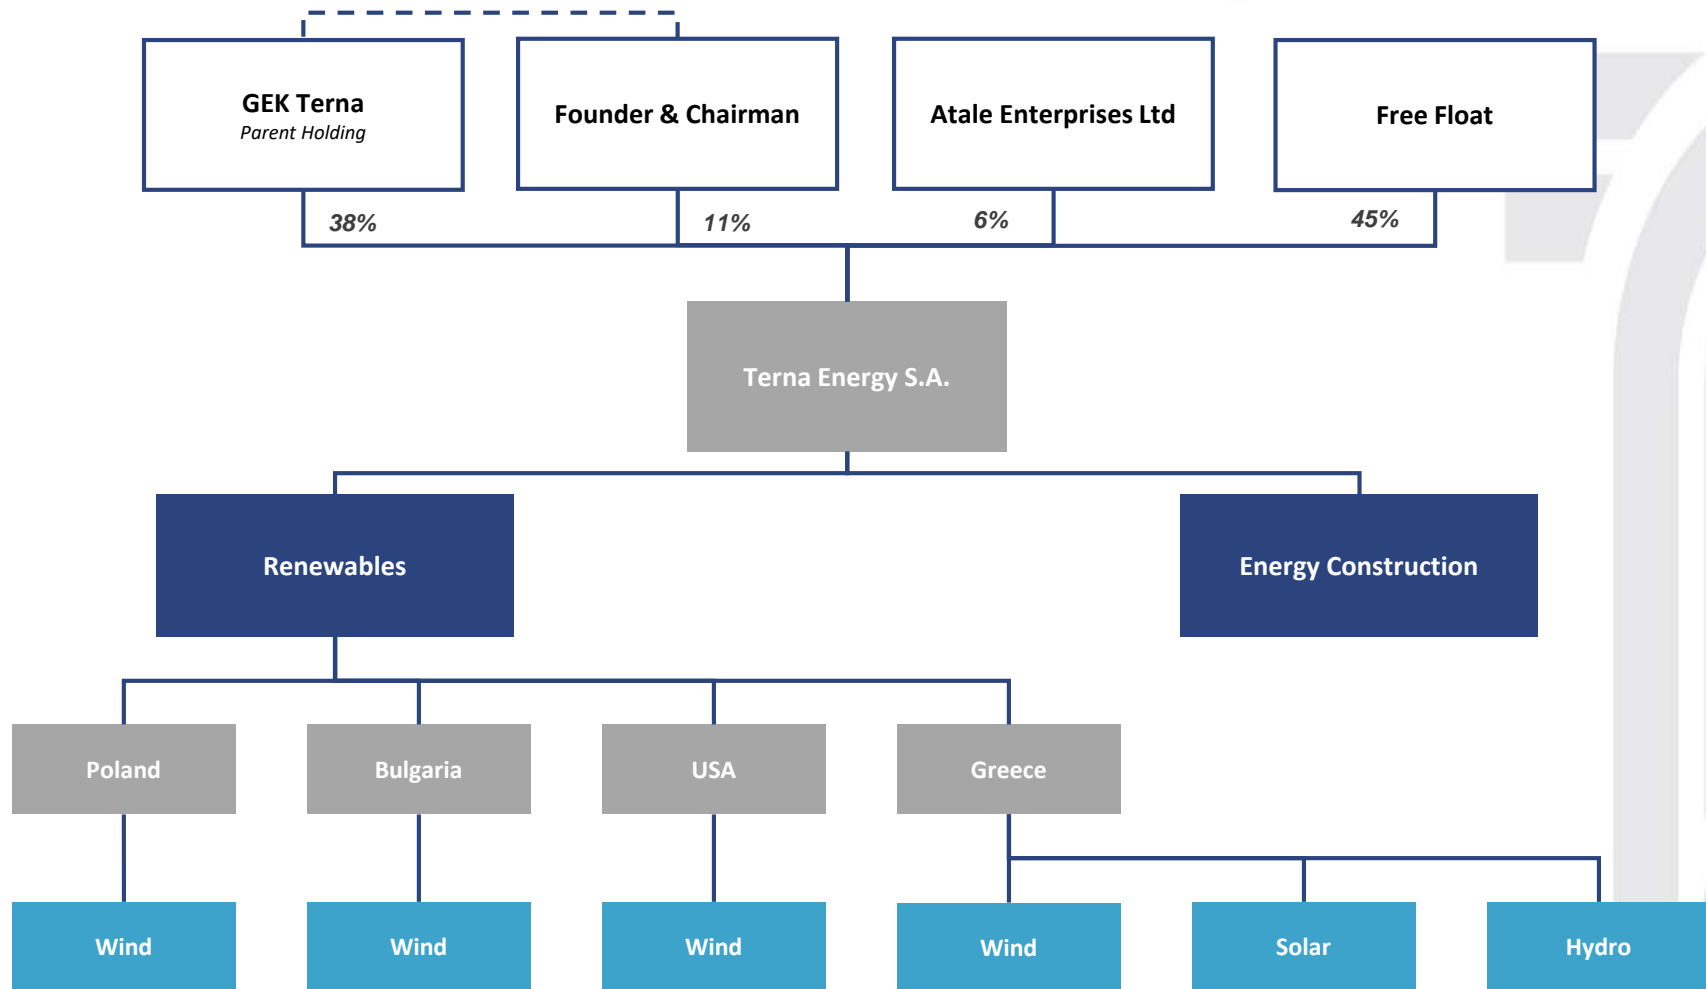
GEK Terna
Parent Holding

Founder & Chairman

Atale Enterprises Ltd

Free Float

38%

11%

6%

45%

Terna Energy S.A.

Renewables

Energy Construction

Poland

Bulgaria

USA

Greece

Wind

Wind

Wind

Wind

Solar

Hydro